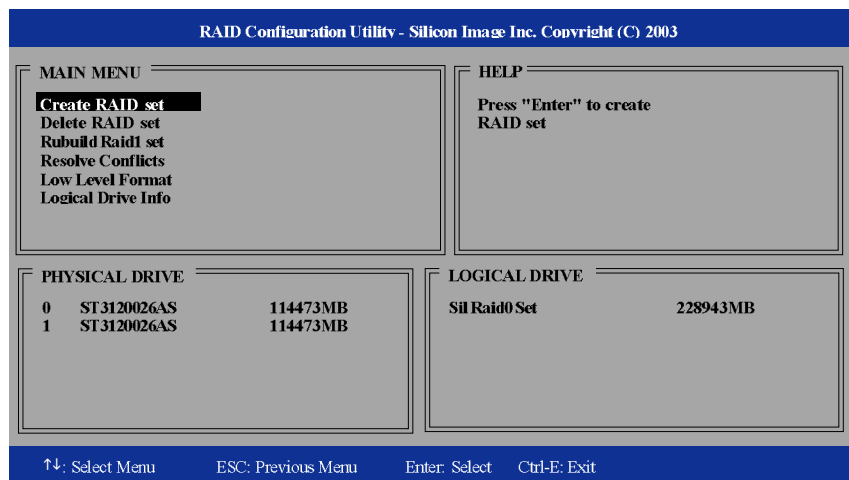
RAID Configuration Utility - Silicon Image Inc. Copyright (C) 2003

MAIN MENU

Create RAID set
Delete RAID set
Rubuild Raid1 set
Resolve Conflicts
Low Level Format
Logical Drive Info

HELP

Press "Enter" to create RAID set

PHYSICAL DRIVE

0 ST3120026AS 114473MB
1 ST3120026AS 114473MB

LOGICAL DRIVE

Sil Raid0 Set 228943MB

↑↓: Select Menu ESC: Previous Menu Enter: Select Ctrl-E: Exit